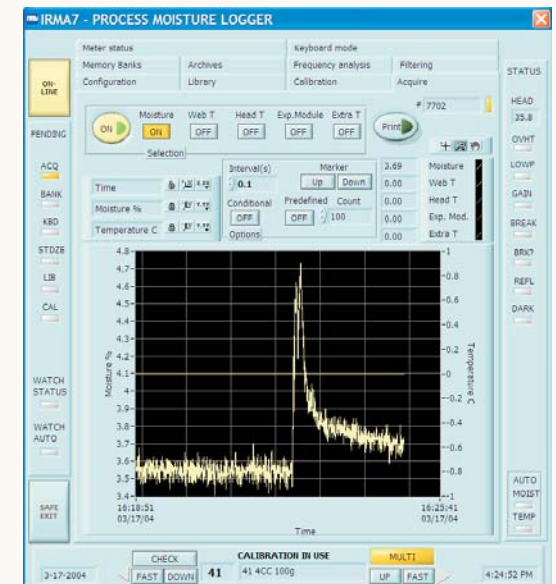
IRMA7 - PROCESS MOISTURE LOGGER

Meter status
Keyboard mode
Memory Banks
Archives
Frequency analysis
Filtering
Configuration
Library
Calibration
Acquire

ON-LINE

STATUS

PENDING

ACQ
BANK
KBD
STDZE
LIB
CAL

WATCH STATUS

WATCH AUTO

SAFE EXIT

ON
Moisture
ON
Web T
OFF
Head T
OFF
Exp.Module
OFF
Extra T
OFF
Selection
Print
# 7702

HEAD
35.8
OVHT
LOWP
GAIN
BREAK
BRK?
REFL
DARK

Time
Moisture %
Temperature C

Interval(s)
0.1
Marker
Up
Down
Conditional
OFF
Predefined
OFF
Count
100
Options

| 3.69 | Moisture |
|---|---|
| 0.00 | Web T |
| 0.00 | Head T |
| 0.00 | Exp. Mod. |
| 0.00 | Extra T |

4.8
4.7
4.6
4.5
4.4
4.3
4.2
4.1
4
3.9
3.8
3.7
3.6
3.5
3.4
Moisture %

1
0.8
0.6
0.4
0.2
0
-0.2
-0.4
-0.6
-0.8
-1
Temperature C

16:18:51
03/17/04
16:25:41
03/17/04
Time

AUTO MOIST
TEMP

3-17-2004
CHECK
FAST
DOWN
41
CALIBRATION IN USE
41 4CC 100g
MULTI
UP
FAST
4:24:52 PM